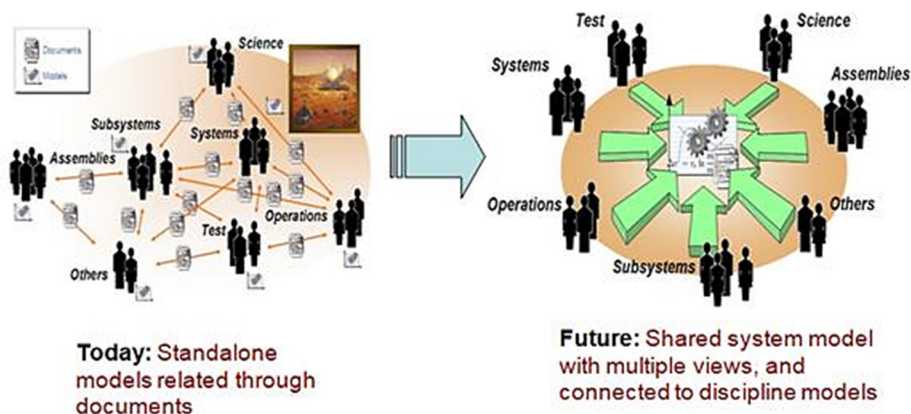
Documents
Models

Science
Subsystems
Systems
Assemblies
Operations
Test
Others

Test
Science
Systems
Assemblies
Operations
Others
Subsystems

Today: Standalone models related through documents

Future: Shared system model with multiple views, and connected to discipline models